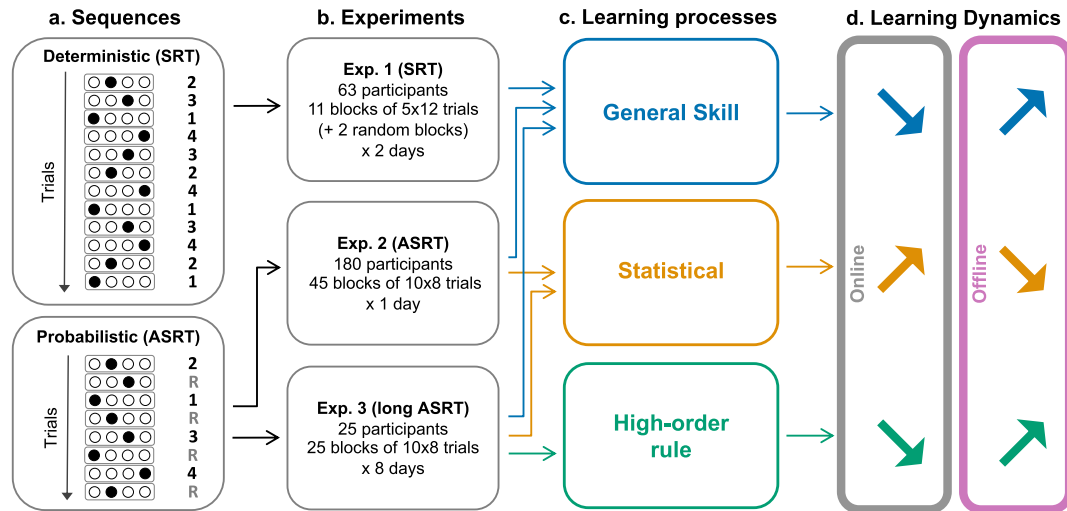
a. Sequences

Deterministic (SRT)

Trials

2
3
1
4
3
2
4
1
3
4
2
1

Probabilistic (ASRT)

Trials

2
R
1
R
3
R
4
R

b. Experiments

Exp. 1 (SRT)
63 participants
11 blocks of 5x12 trials
(+ 2 random blocks)
x 2 days

Exp. 2 (ASRT)
180 participants
45 blocks of 10x8 trials
x 1 day

Exp. 3 (long ASRT)
25 participants
25 blocks of 10x8 trials
x 8 days

c. Learning processes

General Skill

Statistical

High-order rule

d. Learning Dynamics

Online

Offline